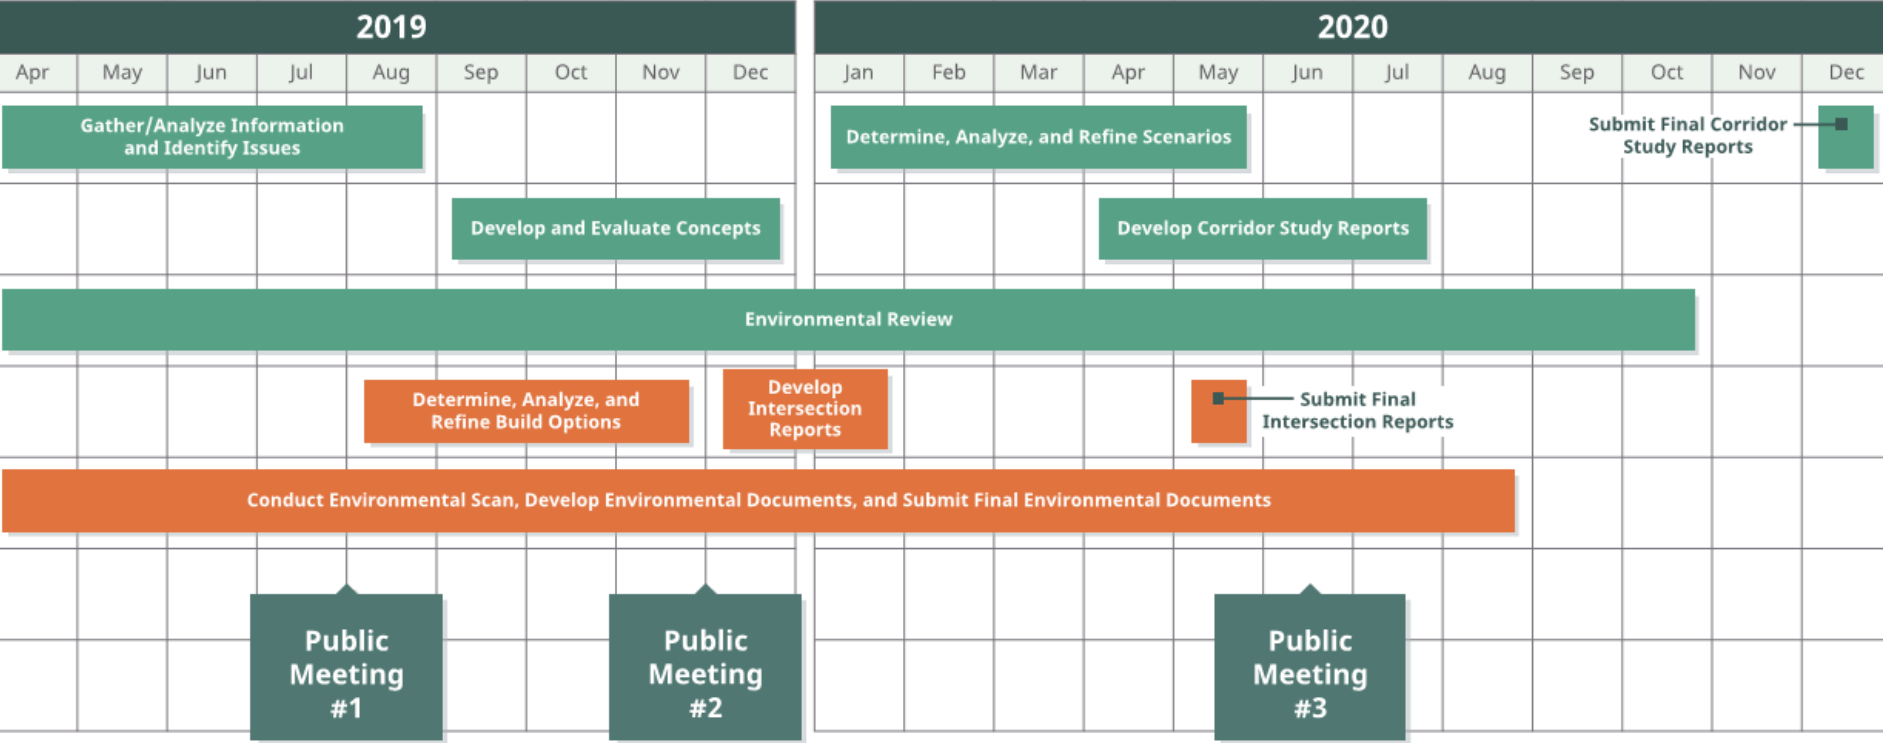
2019

2020

Apr May Jun Jul Aug Sep Oct Nov Dec

Jan Feb Mar Apr May Jun Jul Aug Sep Oct Nov Dec

Gather/Analyze Information and Identify Issues

Determine, Analyze, and Refine Scenarios

Submit Final Corridor Study Reports

Develop and Evaluate Concepts

Develop Corridor Study Reports

Environmental Review

Determine, Analyze, and Refine Build Options

Develop Intersection Reports

Submit Final Intersection Reports

Conduct Environmental Scan, Develop Environmental Documents, and Submit Final Environmental Documents

Public Meeting #1

Public Meeting #2

Public Meeting #3